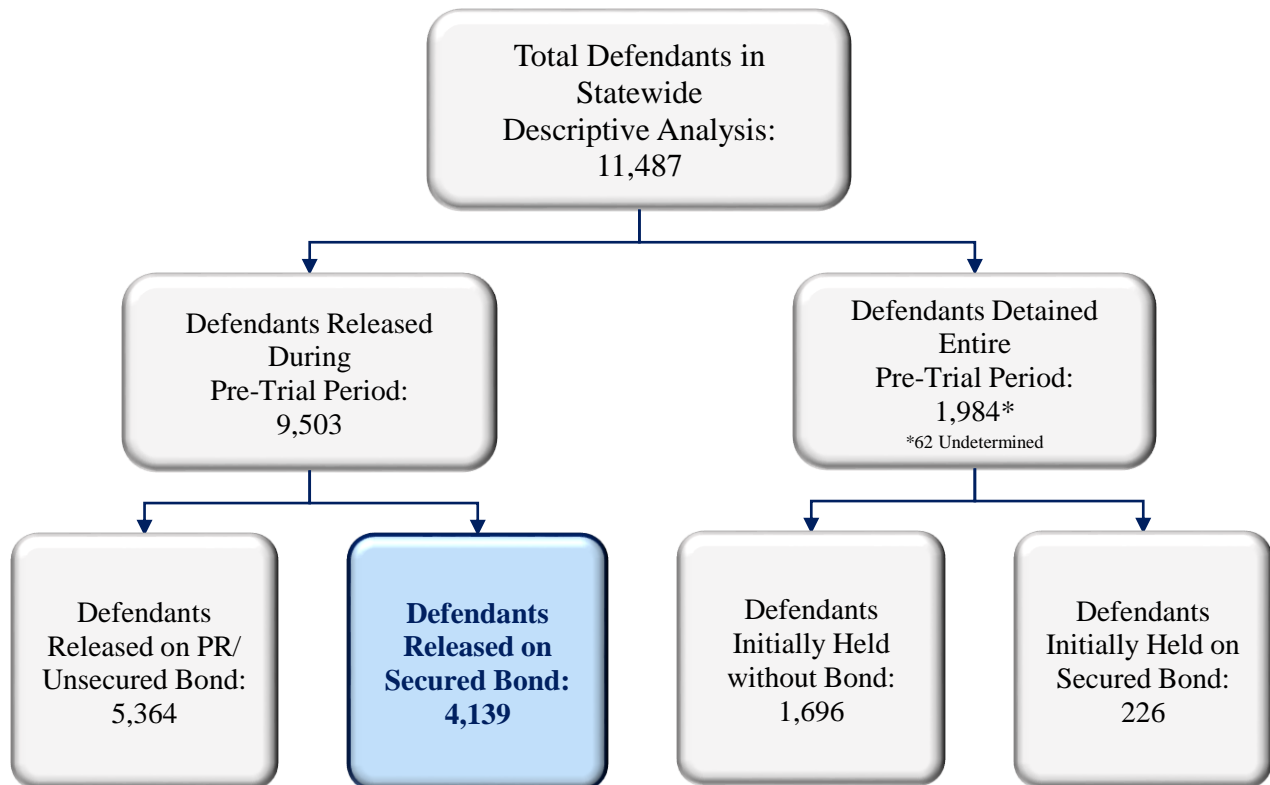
Total Defendants in Statewide Descriptive Analysis: 11,487

Defendants Released During Pre-Trial Period: 9,503

Defendants Detained Entire Pre-Trial Period: 1,984*
*62 Undetermined

Defendants Released on PR/ Unsecured Bond: 5,364

**Defendants Released on Secured Bond: 4,139**

Defendants Initially Held without Bond: 1,696

Defendants Initially Held on Secured Bond: 226